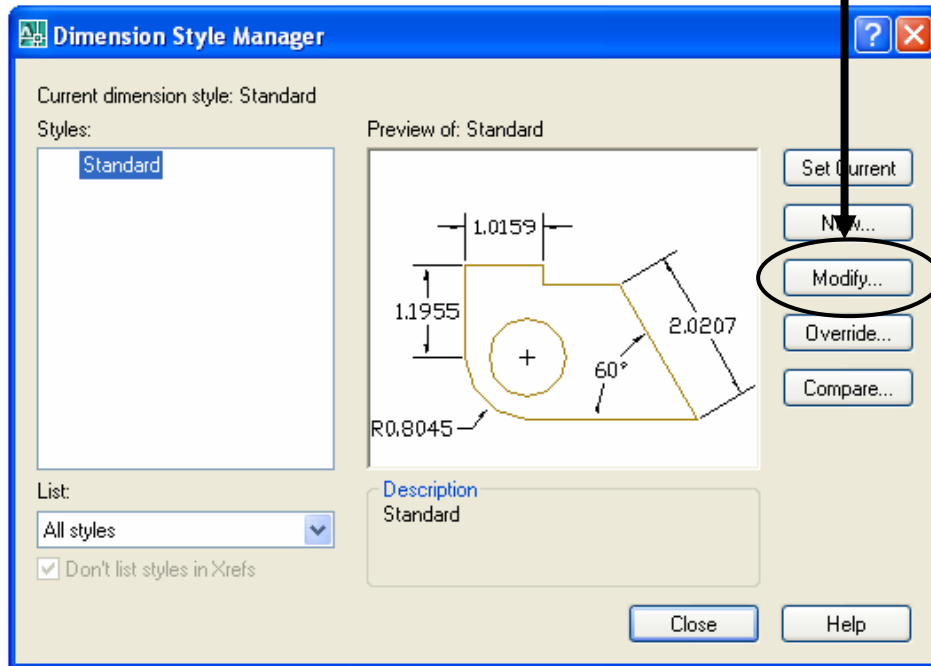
Dimension Style Manager

Current dimension style: Standard

Styles:

Standard

Preview of: Standard

1.0159

1.1955

2.0207

60°

R0.8045

Set Current

New...

Modify...

Override...

Compare...

List:

All styles

Don't list styles in Xrefs

Description

Standard

Close

Help